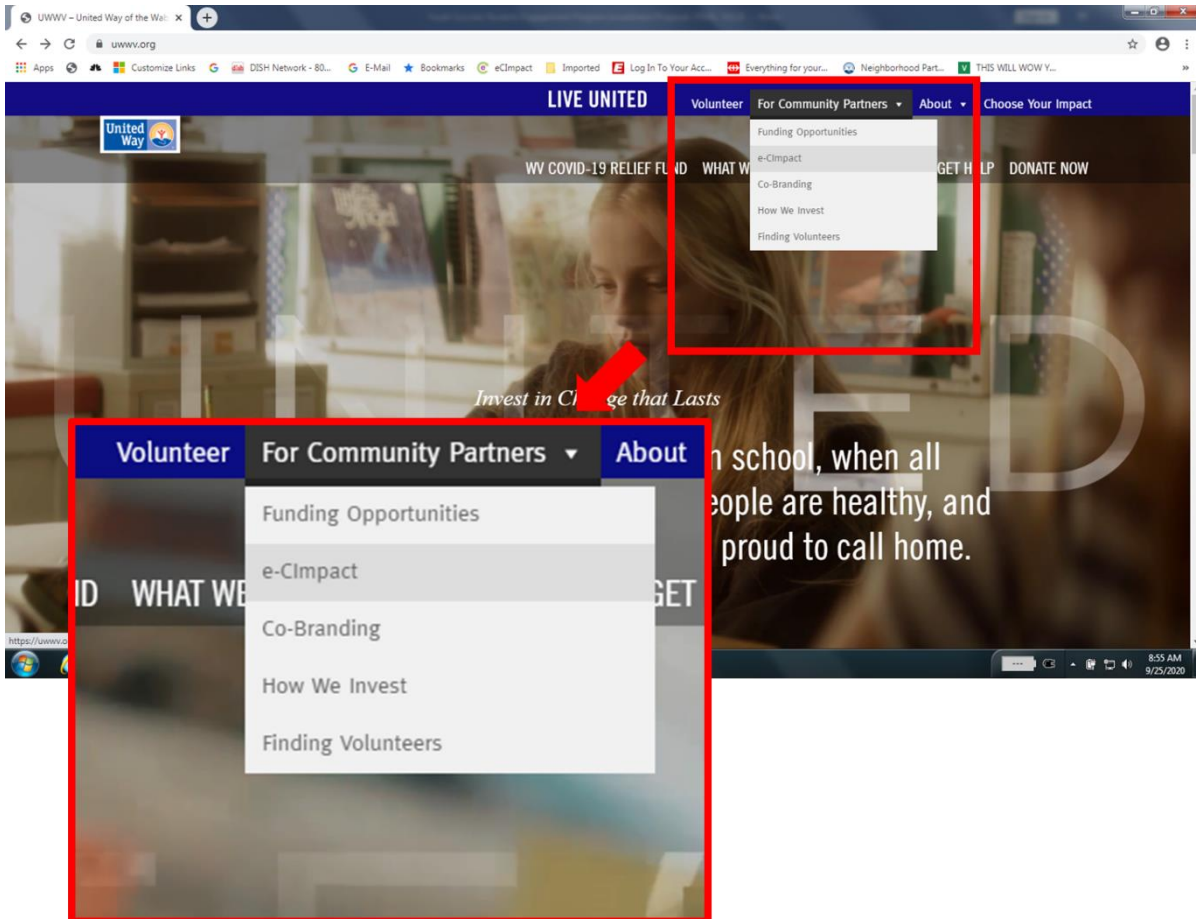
UWWV – United Way of the Wa ×

uwwv.org

Apps Customize Links DISH Network - 80... E-Mail Bookmarks eCImpact Imported Log In To Your Acc... Everything for your... Neighborhood Part... THIS WILL WOW Y...

LIVE UNITED

Volunteer For Community Partners ▾ About ▾ Choose Your Impact

Funding Opportunities
e-CImpact
Co-Branding
How We Invest
Finding Volunteers

United Way

WV COVID-19 RELIEF FU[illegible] WHAT W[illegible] GET H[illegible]LP DONATE NOW

Invest in Ch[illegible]ge that Lasts

Volunteer For Community Partners ▾ About

Funding Opportunities
e-CImpact
Co-Branding
How We Invest
Finding Volunteers

ID WHAT WE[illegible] GET

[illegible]n school, when all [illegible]eople are healthy, and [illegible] proud to call home.

https://uwwv.o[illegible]

8:55 AM
9/25/2020